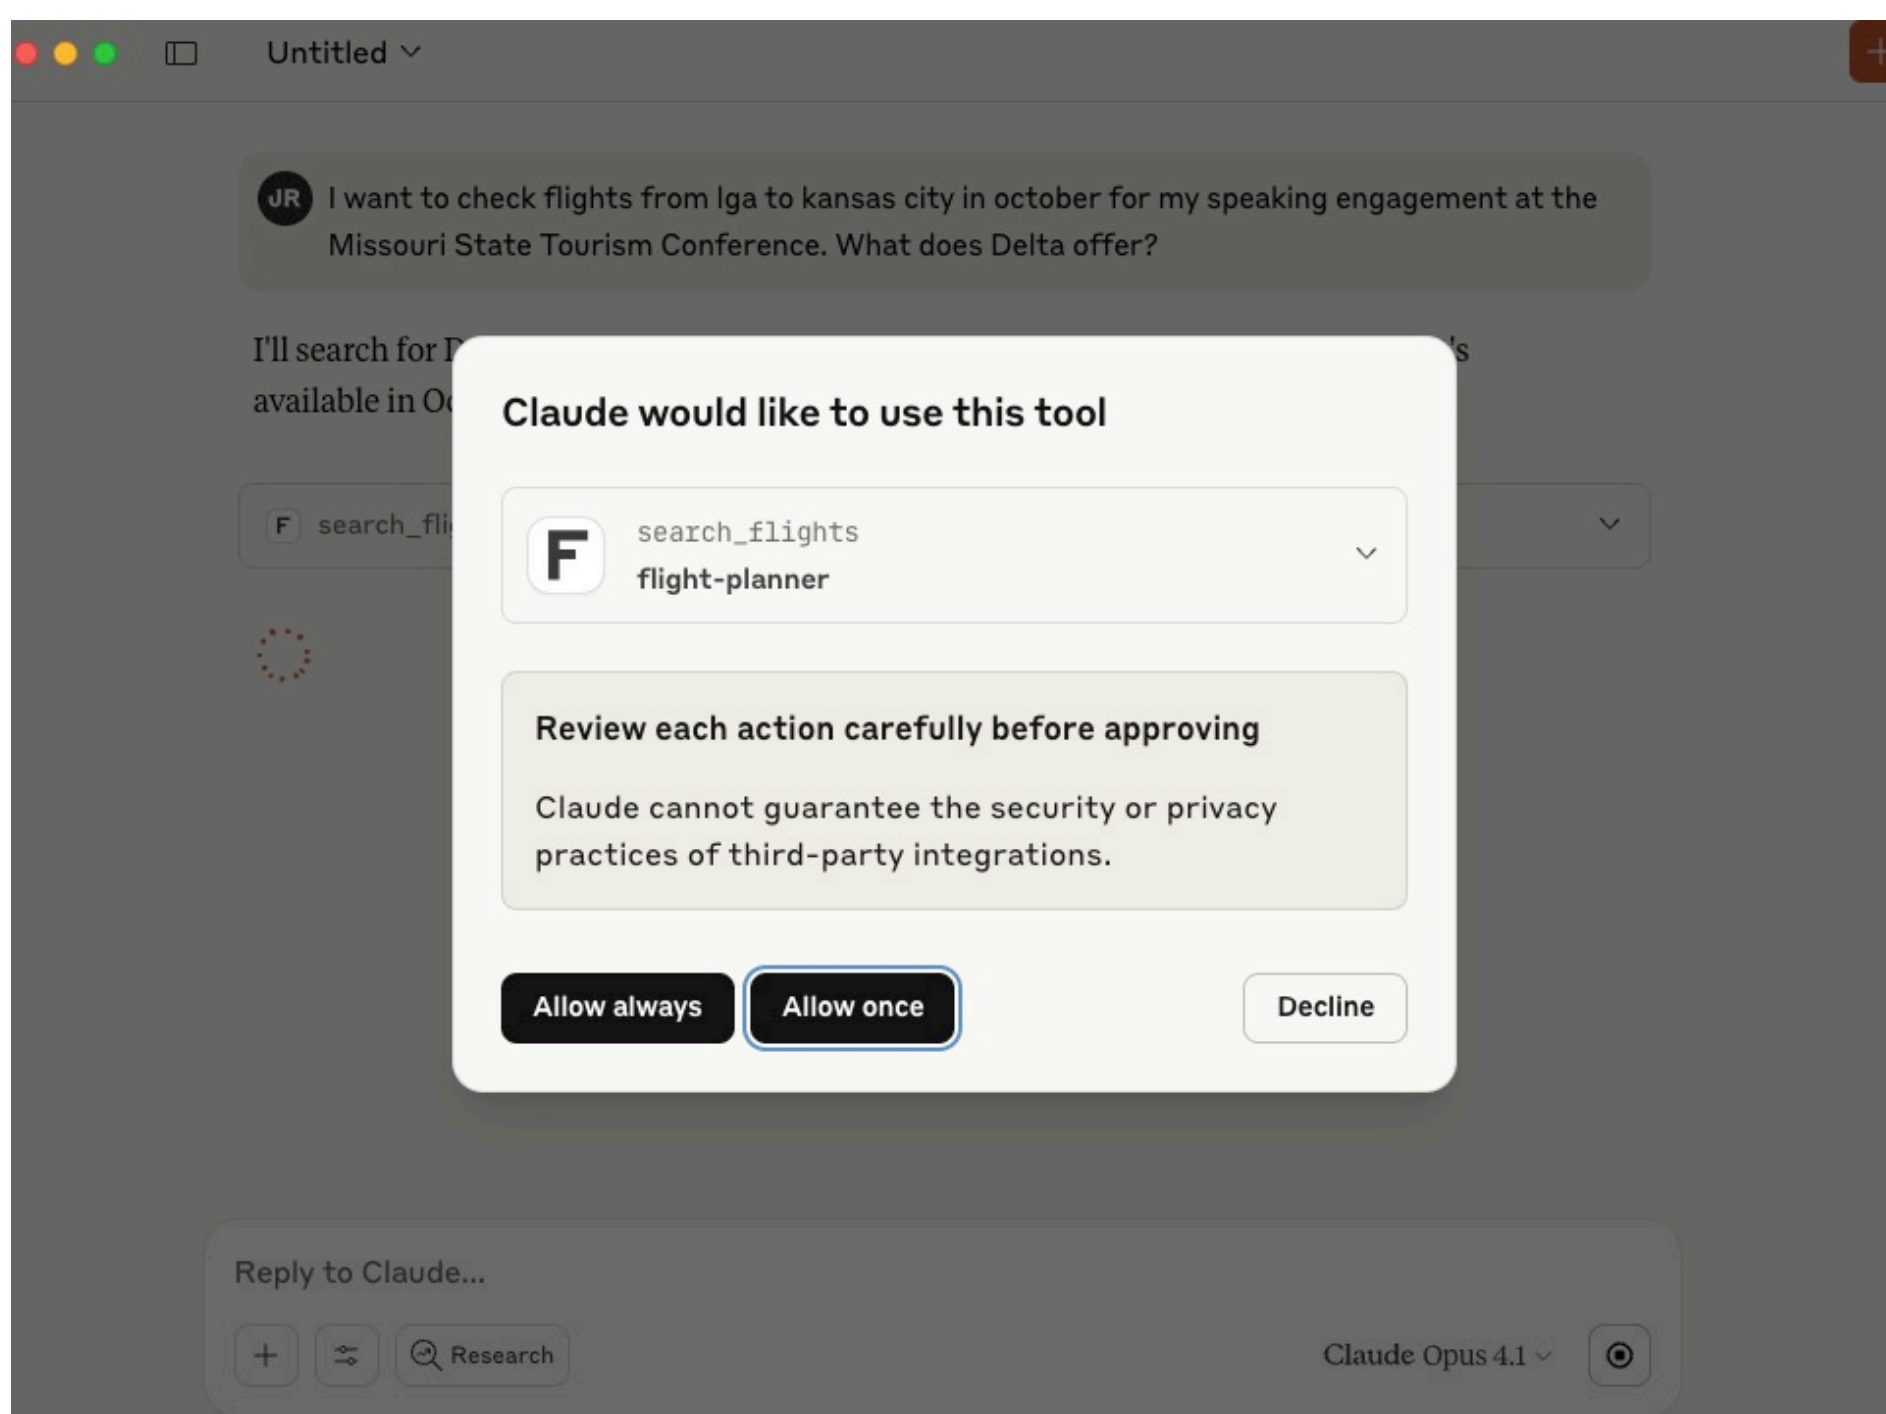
Untitled

JR I want to check flights from lga to kansas city in october for my speaking engagement at the Missouri State Tourism Conference. What does Delta offer?

I'll search for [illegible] 's available in O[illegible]

F search_fli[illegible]

Claude would like to use this tool

F search_flights
flight-planner

Review each action carefully before approving

Claude cannot guarantee the security or privacy practices of third-party integrations.

Allow always Allow once Decline

Reply to Claude...

Research

Claude Opus 4.1